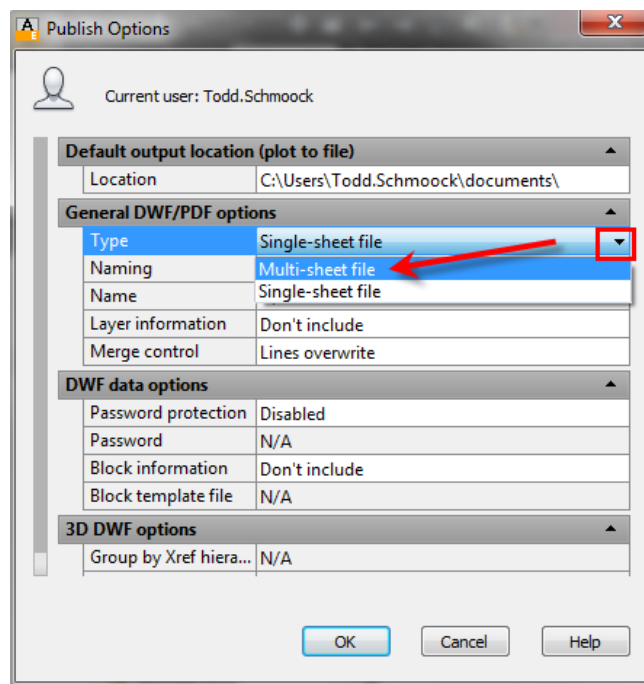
Publish Options

Current user: Todd.Schmoock

Default output location (plot to file)

| Location | C:\Users\Todd.Schmoock\documents\ |
|---|---|

General DWF/PDF options

| Type | Single-sheet file |
|---|---|
| Naming | Multi-sheet file |
| Name | Single-sheet file |
| Layer information | Don't include |
| Merge control | Lines overwrite |

DWF data options

| Password protection | Disabled |
|---|---|
| Password | N/A |
| Block information | Don't include |
| Block template file | N/A |

3D DWF options

| Group by Xref hiera... | N/A |
|---|---|

OK Cancel Help